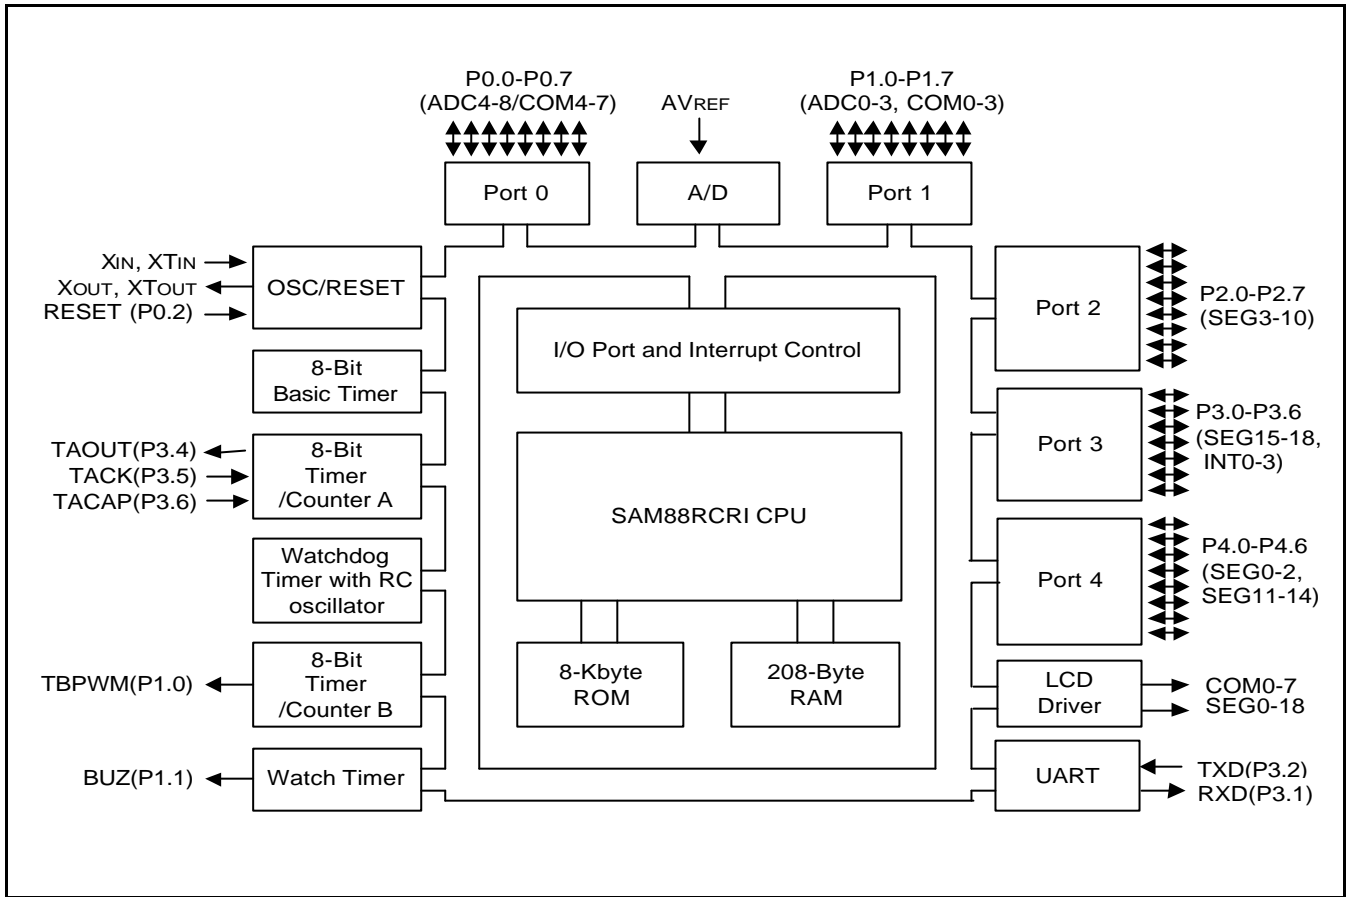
P0.0-P0.7
(ADC4-8/COM4-7)

AVREF

P1.0-P1.7
(ADC0-3, COM0-3)

Port 0

A/D

Port 1

XIN, XTIN
XOUT, XTOUT
RESET (P0.2)

OSC/RESET

8-Bit
Basic Timer

TAOUT(P3.4)
TACK(P3.5)
TACAP(P3.6)

8-Bit
Timer
/Counter A

Watchdog
Timer with RC
oscillator

TBPWM(P1.0)

8-Bit
Timer
/Counter B

BUZ(P1.1)

Watch Timer

I/O Port and Interrupt Control

SAM88RCRI CPU

8-Kbyte
ROM

208-Byte
RAM

Port 2

P2.0-P2.7
(SEG3-10)

Port 3

P3.0-P3.6
(SEG15-18,
INT0-3)

Port 4

P4.0-P4.6
(SEG0-2,
SEG11-14)

LCD
Driver

COM0-7
SEG0-18

UART

TXD(P3.2)
RXD(P3.1)